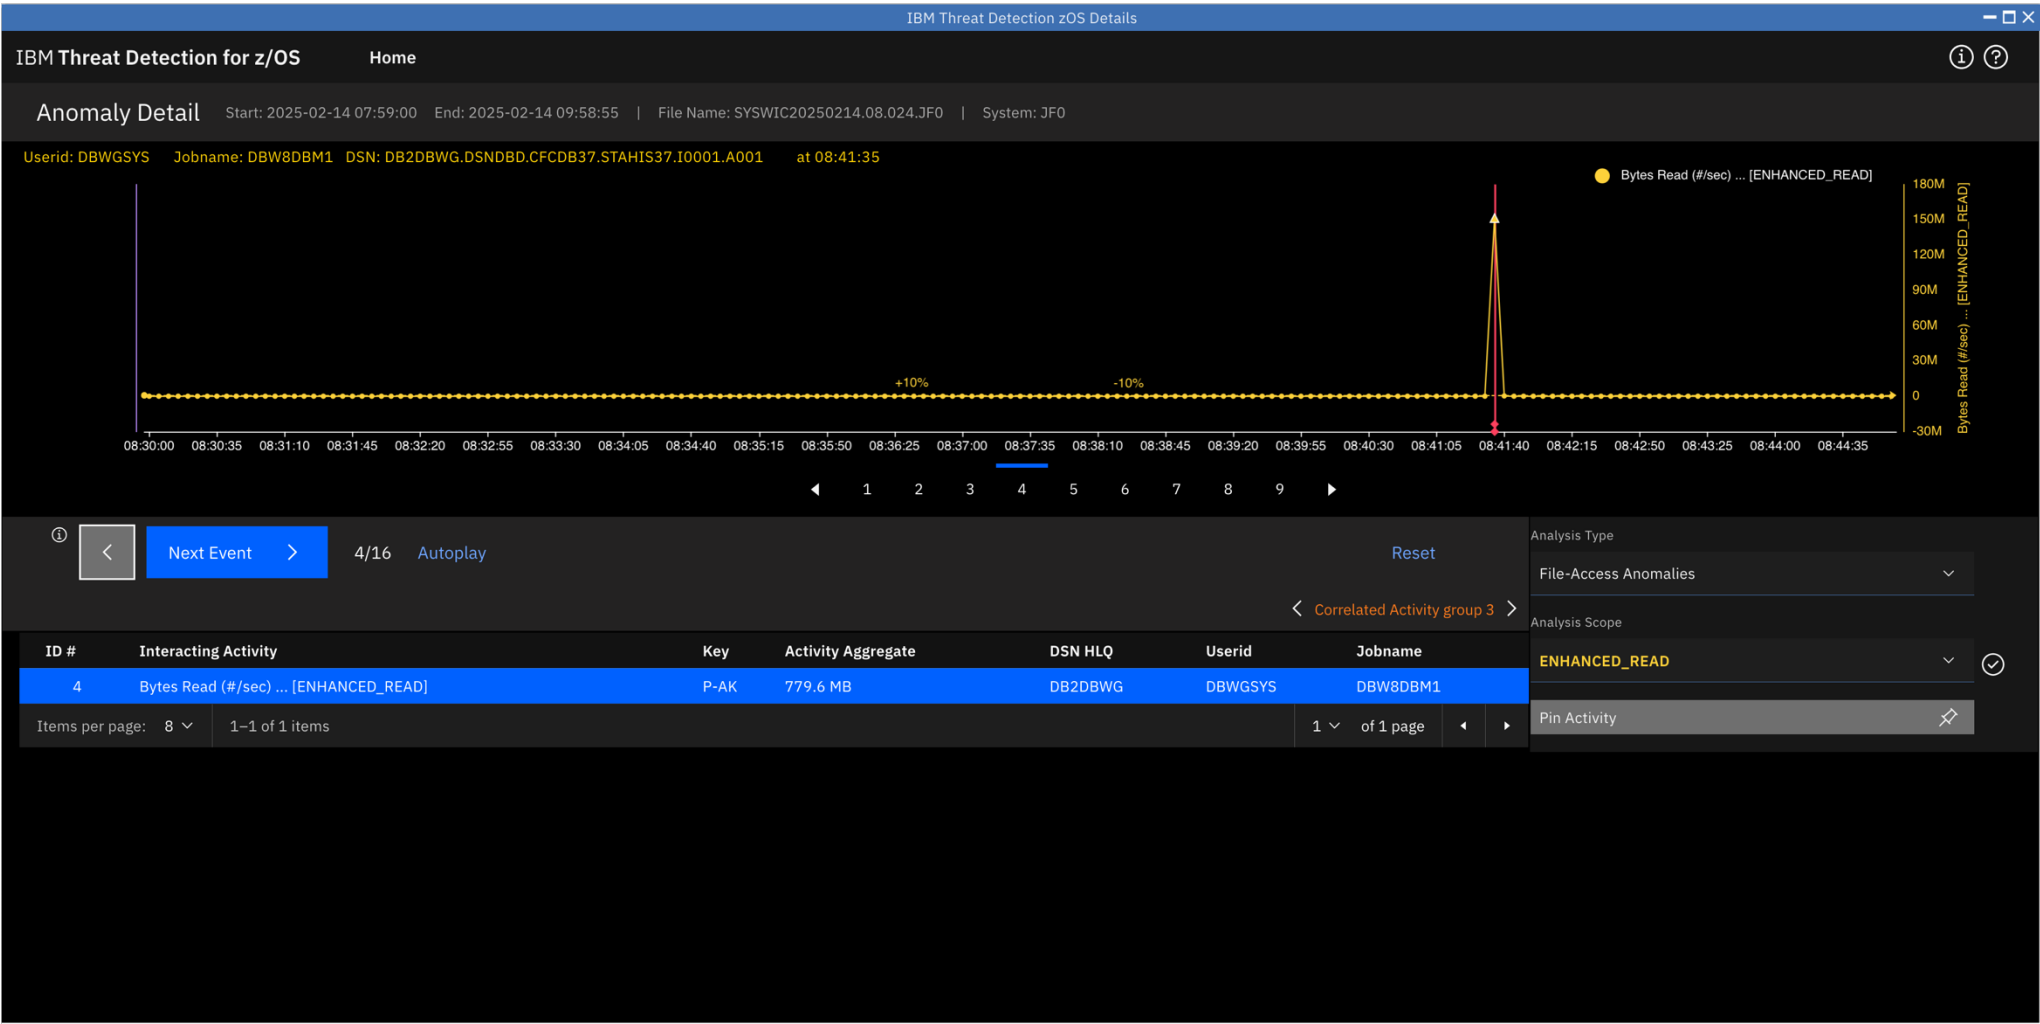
IBM Threat Detection zOS Details

IBM Threat Detection for z/OS Home

Anomaly Detail Start: 2025-02-14 07:59:00 End: 2025-02-14 09:58:55 | File Name: SYSWIC20250214.08.024.JF0 | System: JF0

Userid: DBWGSYS Jobname: DBW8DBM1 DSN: DB2DBWG.DSNDBD.CFCDB37.STAHIS37.I0001.A001 at 08:41:35

Bytes Read (#/sec) ... [ENHANCED_READ]

180M
150M
120M
90M
60M
30M
0
-30M

Bytes Read (#/sec) ... [ENHANCED_READ]

+10%
-10%

08:30:00 08:30:35 08:31:10 08:31:45 08:32:20 08:32:55 08:33:30 08:34:05 08:34:40 08:35:15 08:35:50 08:36:25 08:37:00 08:37:35 08:38:10 08:38:45 08:39:20 08:39:55 08:40:30 08:41:05 08:41:40 08:42:15 08:42:50 08:43:25 08:44:00 08:44:35

1 2 3 4 5 6 7 8 9

Next Event 4/16 Autoplay Reset

Correlated Activity group 3

Analysis Type
File-Access Anomalies

Analysis Scope
ENHANCED_READ

Pin Activity

| ID # | Interacting Activity | Key | Activity Aggregate | DSN HLQ | Userid | Jobname |
|---|---|---|---|---|---|---|
| 4 | Bytes Read (#/sec) ... [ENHANCED_READ] | P-AK | 779.6 MB | DB2DBWG | DBWGSYS | DBW8DBM1 |

Items per page: 8 1–1 of 1 items 1 of 1 page